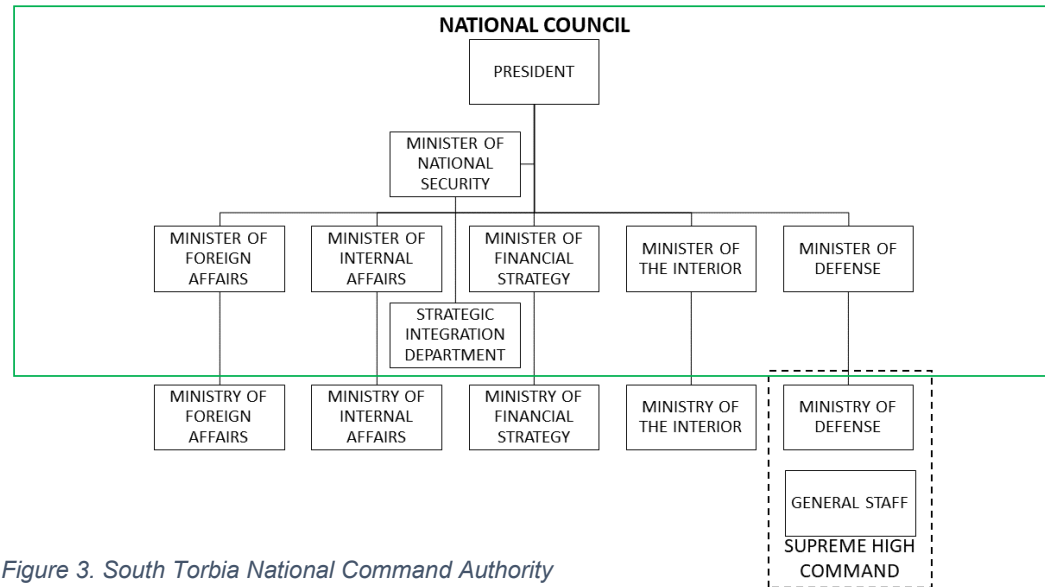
NATIONAL COUNCIL

PRESIDENT

MINISTER OF NATIONAL SECURITY

MINISTER OF FOREIGN AFFAIRS

MINISTER OF INTERNAL AFFAIRS

MINISTER OF FINANCIAL STRATEGY

MINISTER OF THE INTERIOR

MINISTER OF DEFENSE

STRATEGIC INTEGRATION DEPARTMENT

MINISTRY OF FOREIGN AFFAIRS

MINISTRY OF INTERNAL AFFAIRS

MINISTRY OF FINANCIAL STRATEGY

MINISTRY OF THE INTERIOR

MINISTRY OF DEFENSE

GENERAL STAFF

SUPREME HIGH COMMAND

Figure 3. South Torbia National Command Authority